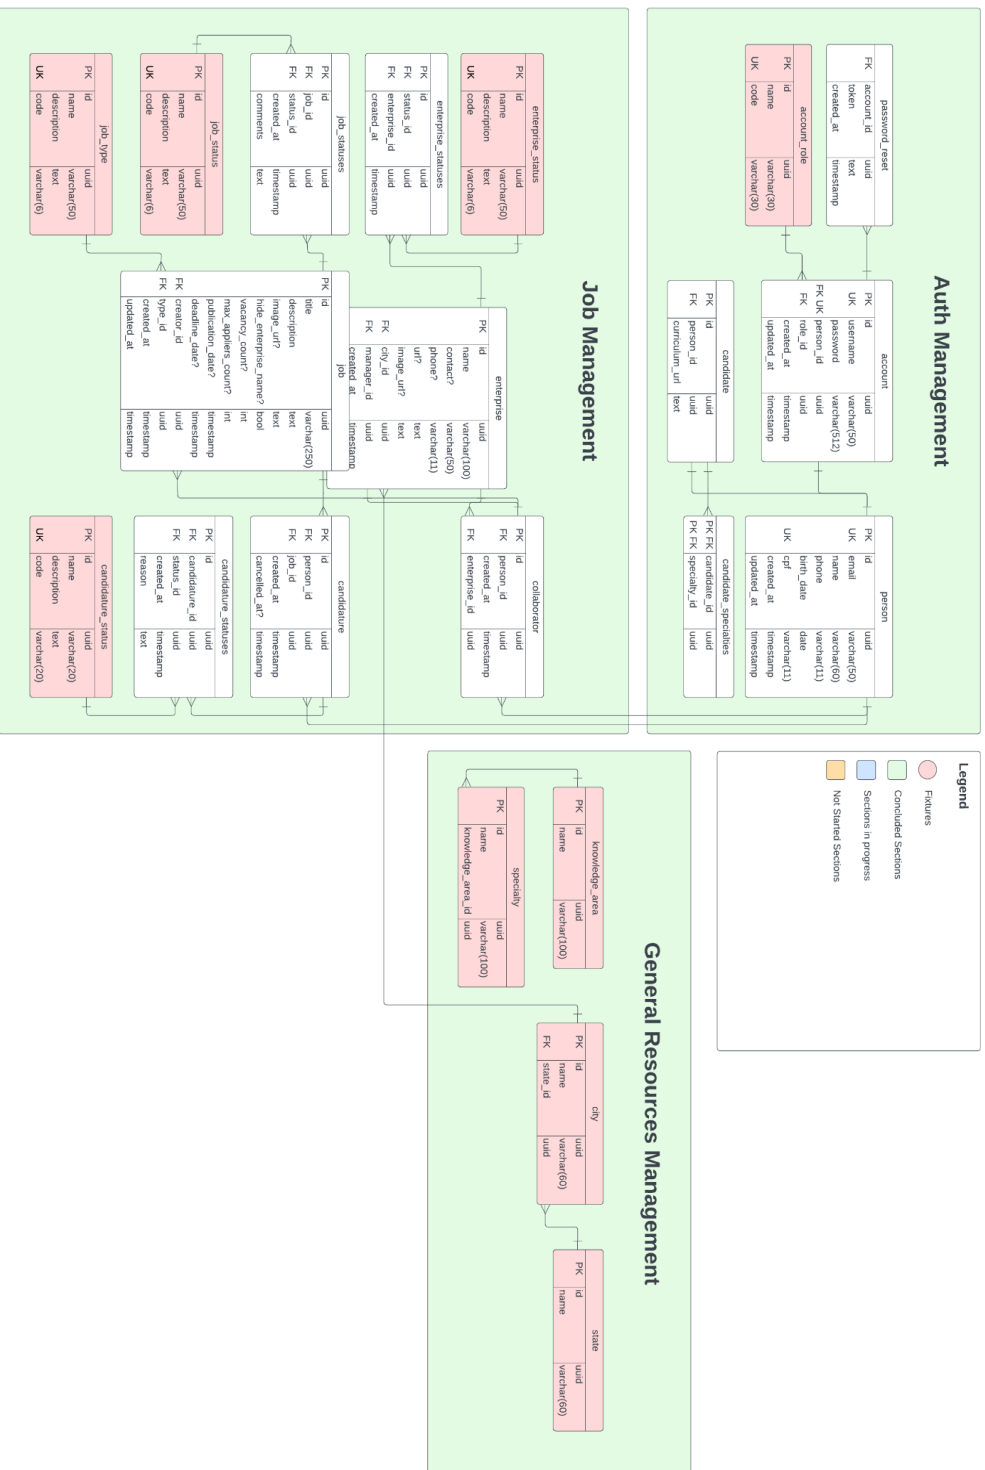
Auth Management

password_reset

| FK | account_id | uuid |
|---|---|---|
| | token | text |
| | created_at | timestamp |

account_role

| PK | id | uuid |
|---|---|---|
| | name | varchar(30) |
| UK | code | varchar(30) |

account

| PK | id | uuid |
|---|---|---|
| UK | username | varchar(50) |
| | password | varchar(512) |
| FK UK | person_id | uuid |
| FK | role_id | uuid |
| | created_at | timestamp |
| | updated_at | timestamp |

candidate

| PK | id | uuid |
|---|---|---|
| FK | person_id | uuid |
| | curriculum_url | text |

person

| PK | id | uuid |
|---|---|---|
| UK | email | varchar(50) |
| | name | varchar(60) |
| | phone | varchar(11) |
| | birth_date | date |
| UK | cpf | varchar(11) |
| | created_at | timestamp |
| | updated_at | timestamp |

candidate_specialties

| PK FK | candidate_id | uuid |
|---|---|---|
| PK FK | specialty_id | uuid |

Job Management

enterprise_status

| PK | id | uuid |
|---|---|---|
| | name | varchar(50) |
| | description | text |
| UK | code | varchar(6) |

enterprise_statuses

| PK | id | uuid |
|---|---|---|
| FK | status_id | uuid |
| FK | enterprise_id | uuid |
| | created_at | timestamp |

job_statuses

| PK | id | uuid |
|---|---|---|
| FK | job_id | uuid |
| FK | status_id | uuid |
| | created_at | timestamp |
| | comments | text |

job_status

| PK | id | uuid |
|---|---|---|
| | name | varchar(50) |
| | description | text |
| UK | code | varchar(6) |

job_type

| PK | id | uuid |
|---|---|---|
| | name | varchar(50) |
| | description | text |
| UK | code | varchar(6) |

enterprise

| PK | id | uuid |
|---|---|---|
| | name | varchar(100) |
| | contact? | varchar(50) |
| | phone? | varchar(11) |
| | url? | text |
| | image_url? | text |
| FK | city_id | uuid |
| FK | manager_id | uuid |
| | created_at | timestamp |

job

| PK | id | uuid |
|---|---|---|
| | title | varchar(250) |
| | description | text |
| | image_url? | text |
| | hide_enterprise_name? | bool |
| | vacancy_count? | int |
| | max_appliers_count? | int |
| | publication_date? | timestamp |
| | deadline_date? | timestamp |
| FK | creator_id | uuid |
| FK | type_id | uuid |
| | created_at | timestamp |
| | updated_at | timestamp |

collaborator

| PK | id | uuid |
|---|---|---|
| FK | person_id | uuid |
| | created_at | timestamp |
| FK | enterprise_id | uuid |

candidature

| PK | id | uuid |
|---|---|---|
| FK | person_id | uuid |
| FK | job_id | uuid |
| | created_at | timestamp |
| | cancelled_at? | timestamp |

candidature_statuses

| PK | id | uuid |
|---|---|---|
| FK | candidature_id | uuid |
| FK | status_id | uuid |
| | created_at | timestamp |
| | reason | text |

candidature_status

| PK | id | uuid |
|---|---|---|
| | name | varchar(20) |
| | description | text |
| UK | code | varchar(20) |

Legend

Fixtures
Concluded Sections
Sections in progress
Not Started Sections

General Resources Management

knowledge_area

| PK | id | uuid |
|---|---|---|
| | name | varchar(100) |

specialty

| PK | id | uuid |
|---|---|---|
| | name | varchar(100) |
| | knowledge_area_id | uuid |

city

| PK | id | uuid |
|---|---|---|
| | name | varchar(60) |
| FK | state_id | uuid |

state

| PK | id | uuid |
|---|---|---|
| | name | varchar(60) |